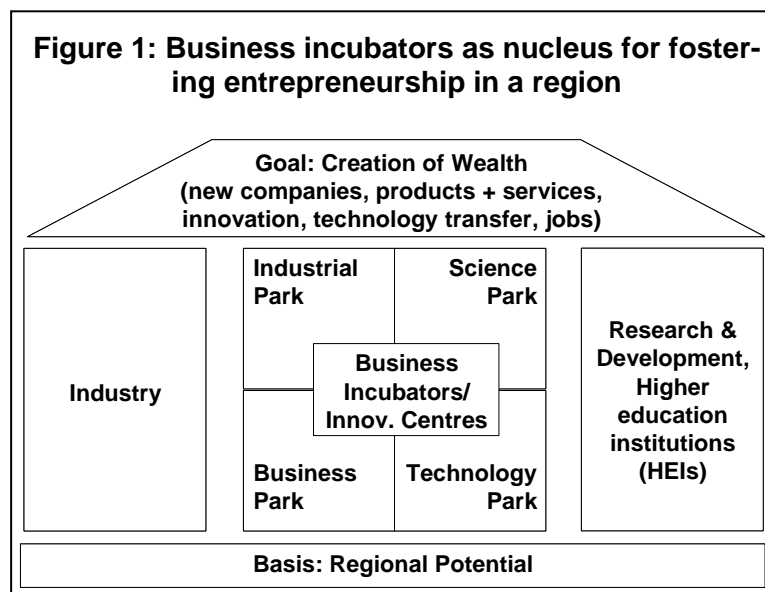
Figure 1: Business incubators as nucleus for fostering entrepreneurship in a region

Goal: Creation of Wealth (new companies, products + services, innovation, technology transfer, jobs)

Industry

Industrial Park

Science Park

Business Incubators/ Innov. Centres

Business Park

Technology Park

Research & Development, Higher education institutions (HEIs)

Basis: Regional Potential